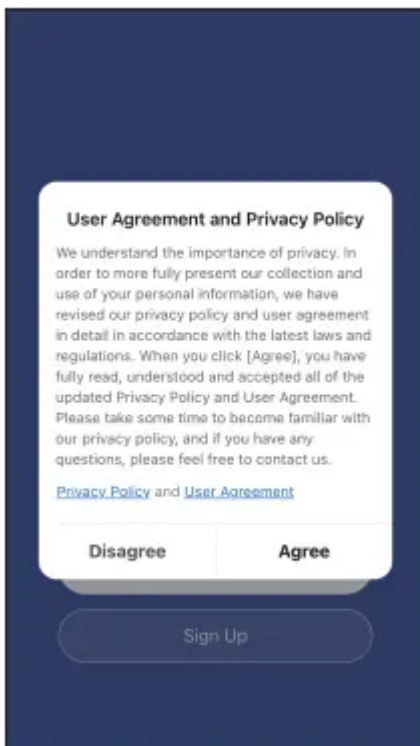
User Agreement and Privacy Policy

We understand the importance of privacy. In order to more fully present our collection and use of your personal information, we have revised our privacy policy and user agreement in detail in accordance with the latest laws and regulations. When you click [Agree], you have fully read, understood and accepted all of the updated Privacy Policy and User Agreement. Please take some time to become familiar with our privacy policy, and if you have any questions, please feel free to contact us.

Privacy Policy and User Agreement

Disagree

Agree

Sign Up